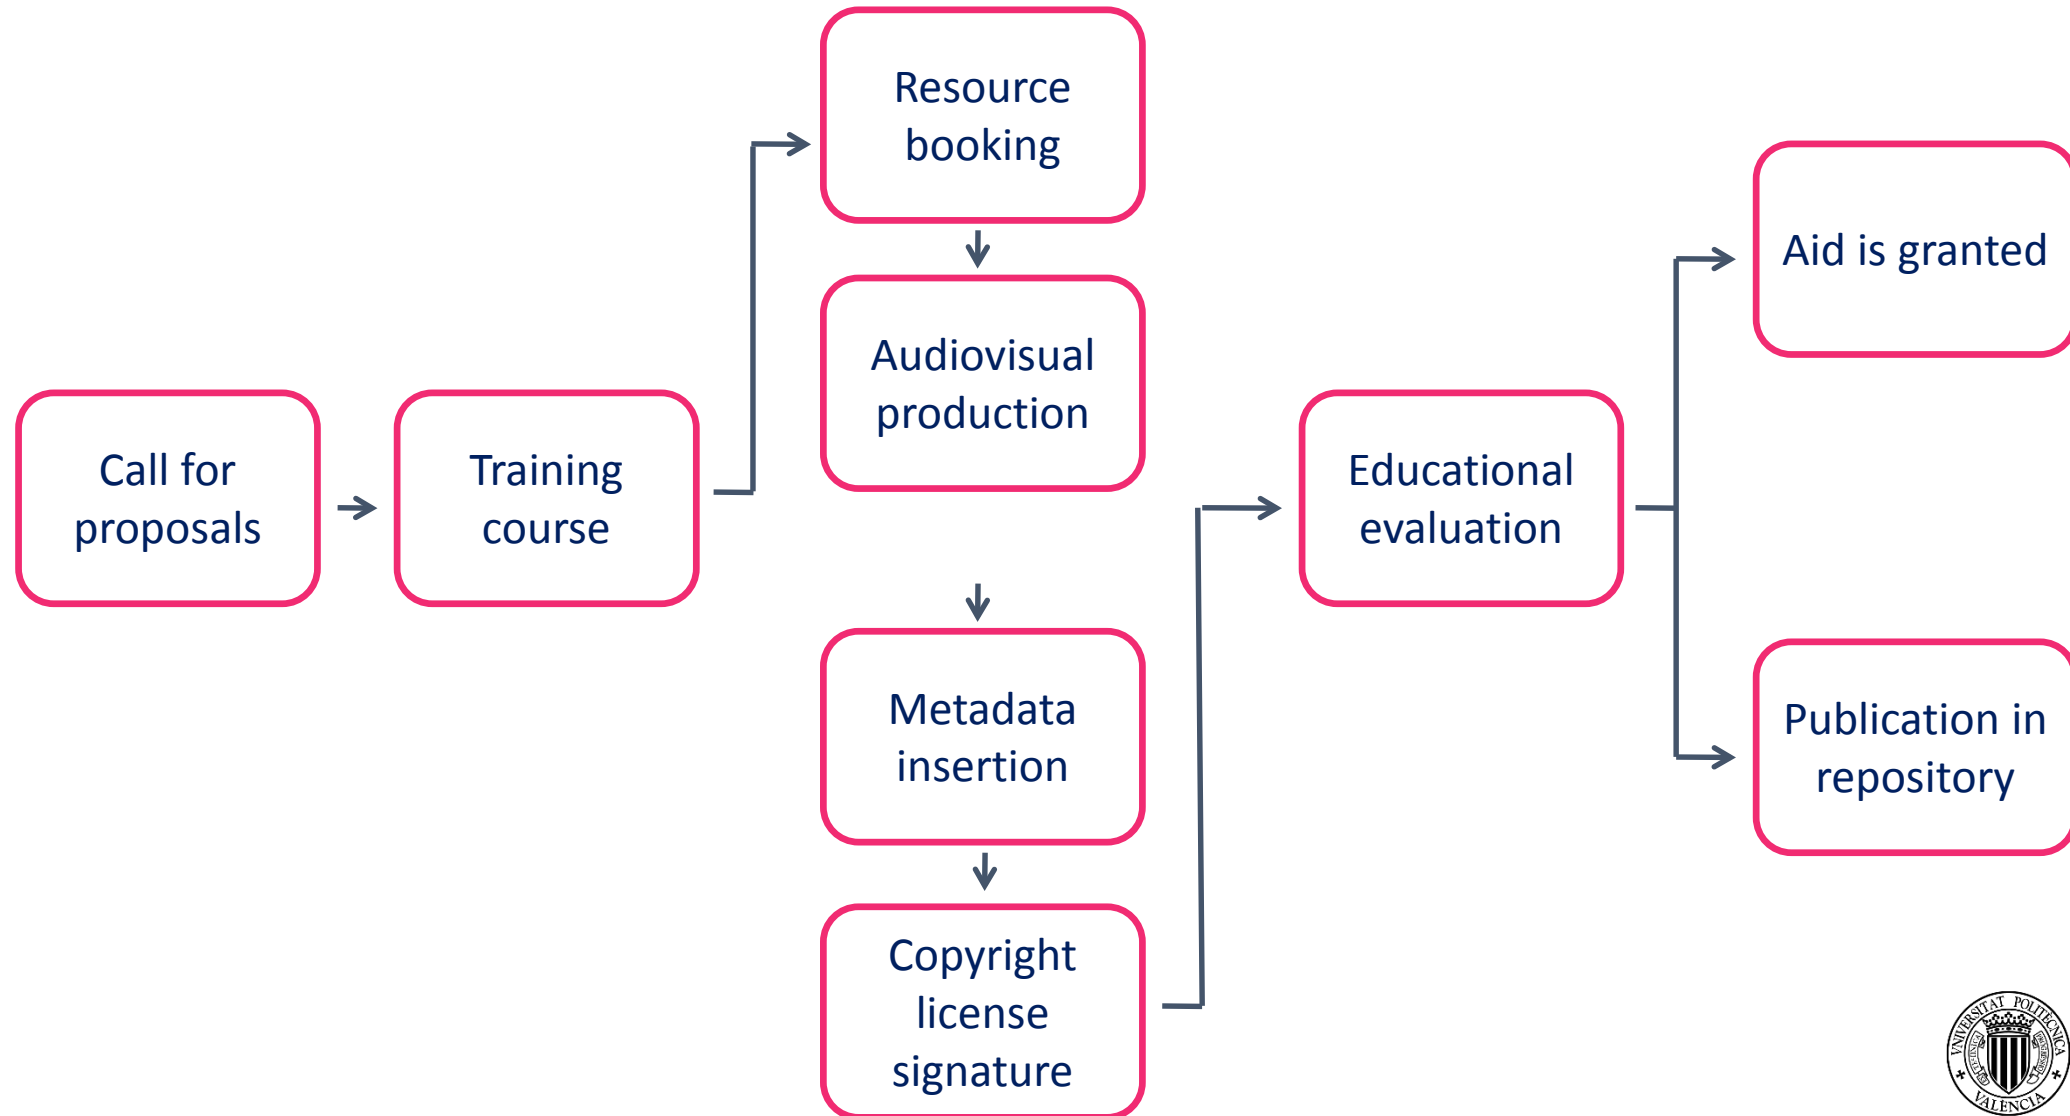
Call for proposals

Training course

Resource booking

Audiovisual production

Metadata insertion

Copyright license signature

Educational evaluation

Aid is granted

Publication in repository

UNIVERSITAT POLITÈCNICA VALÈNCIA